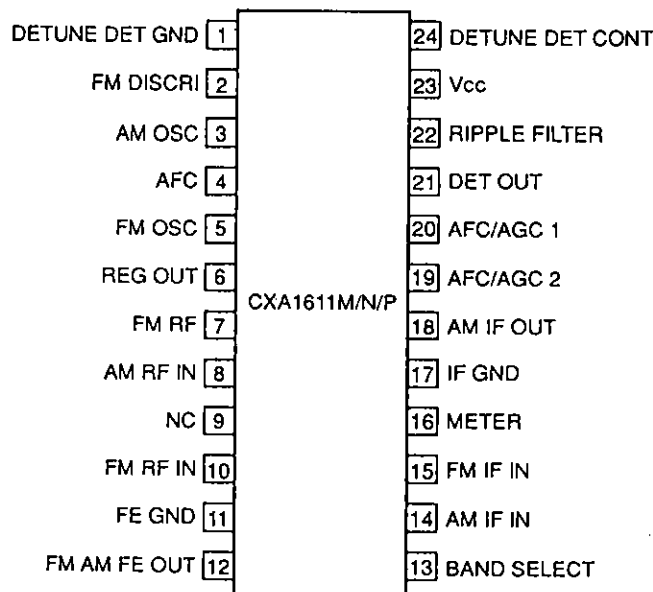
DETUNE DET GND 1
FM DISCRI 2
AM OSC 3
AFC 4
FM OSC 5
REG OUT 6
FM RF 7
AM RF IN 8
NC 9
FM RF IN 10
FE GND 11
FM AM FE OUT 12

CXA1611M/N/P

24 DETUNE DET CONT
23 Vcc
22 RIPPLE FILTER
21 DET OUT
20 AFC/AGC 1
19 AFC/AGC 2
18 AM IF OUT
17 IF GND
16 METER
15 FM IF IN
14 AM IF IN
13 BAND SELECT